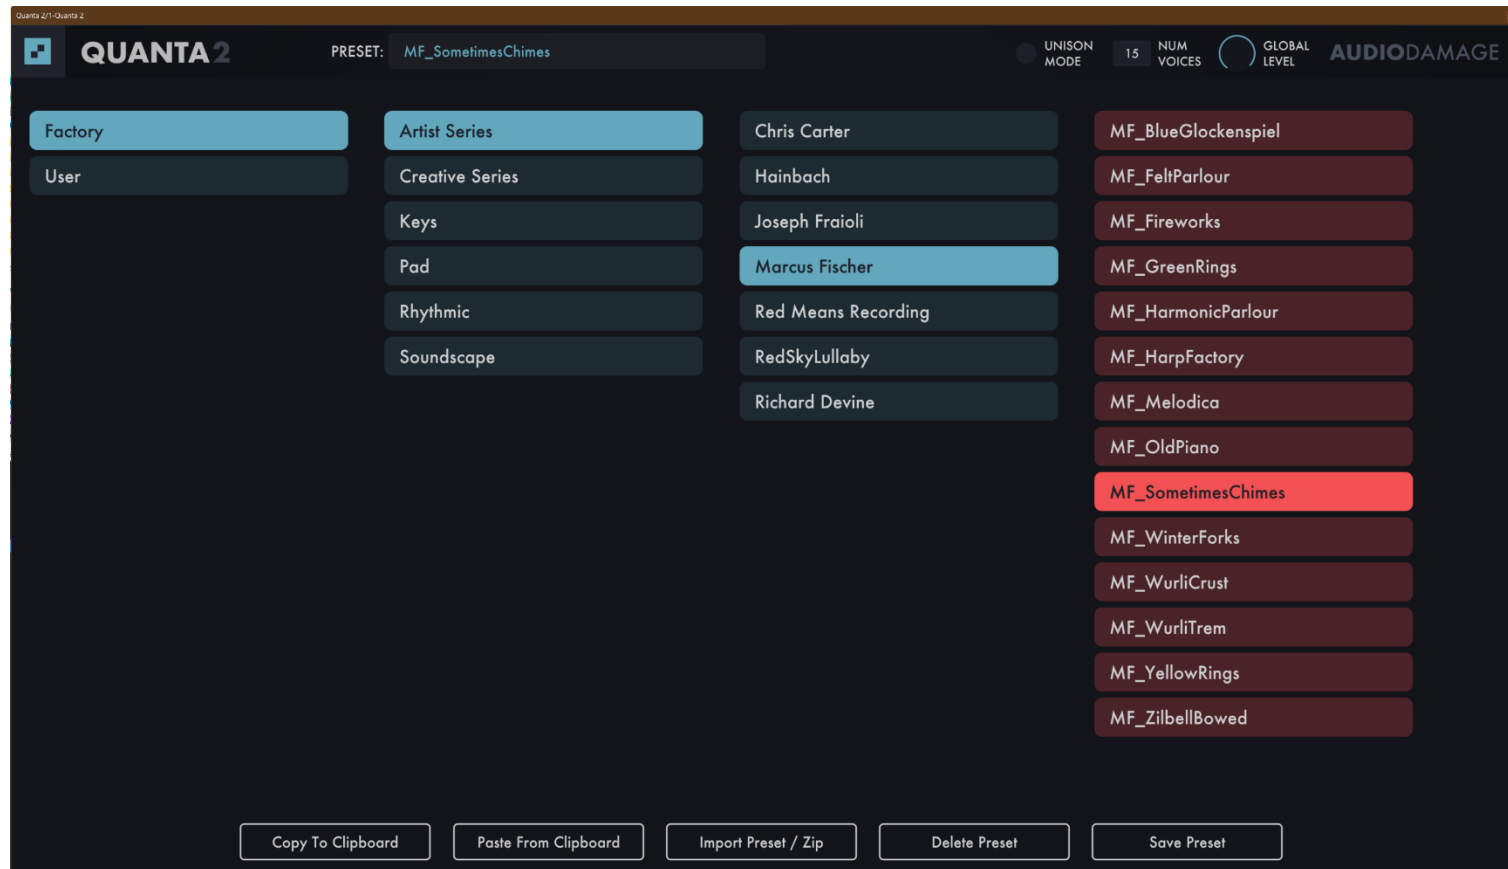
Quanta 2/1-Quanta 2

QUANTA2 PRESET: MF_SometimesChimes UNISON MODE 15 NUM VOICES GLOBAL LEVEL AUDIODAMAGE

Factory
User

Artist Series
Creative Series
Keys
Pad
Rhythmic
Soundscape

Chris Carter
Hainbach
Joseph Fraioli
Marcus Fischer
Red Means Recording
RedSkyLullaby
Richard Devine

MF_BlueGlockenspiel
MF_FeltParlour
MF_Fireworks
MF_GreenRings
MF_HarmonicParlour
MF_HarpFactory
MF_Melodica
MF_OldPiano
MF_SometimesChimes
MF_WinterForks
MF_WurliCrust
MF_WurliTrem
MF_YellowRings
MF_ZilbellBowed

Copy To Clipboard
Paste From Clipboard
Import Preset / Zip
Delete Preset
Save Preset